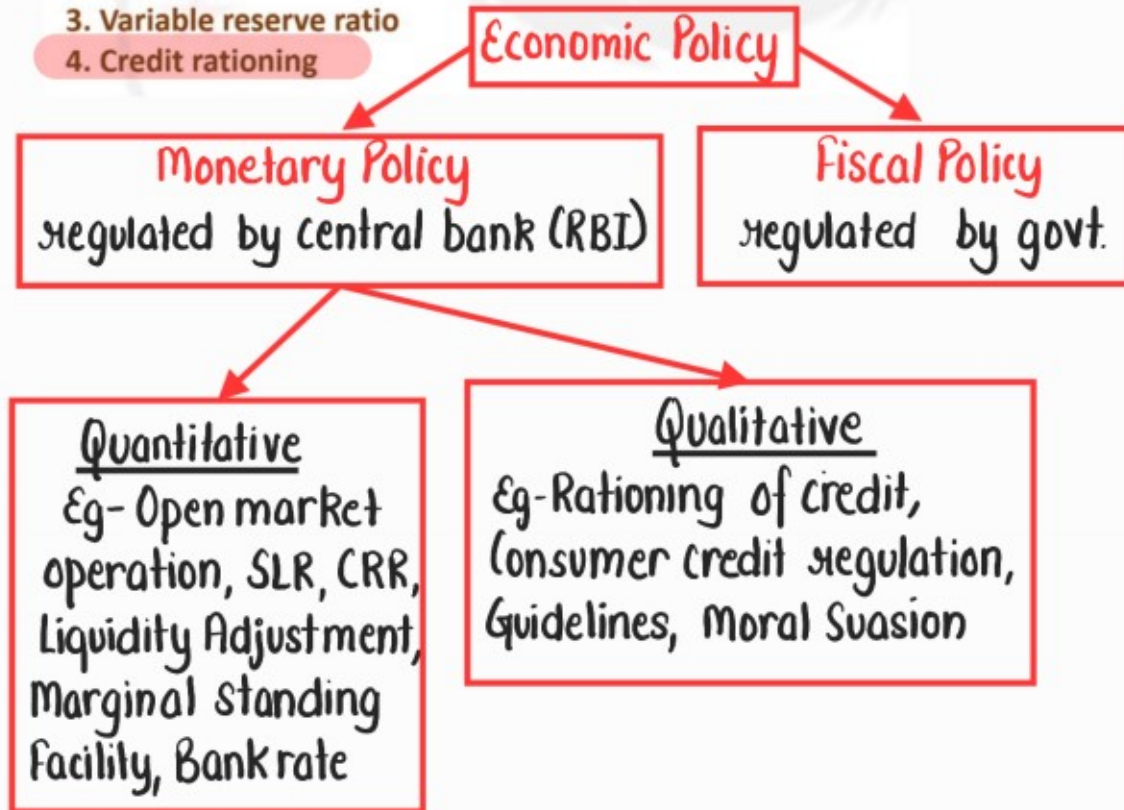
3. Variable reserve ratio
4. Credit rationing

Economic Policy

Monetary Policy
regulated by central bank (RBI)

Fiscal Policy
regulated by govt.

Quantitative
Eg- Open market operation, SLR, CRR, Liquidity Adjustment, Marginal standing Facility, Bank rate

Qualitative
Eg-Rationing of credit, Consumer credit regulation, Guidelines, Moral Suasion